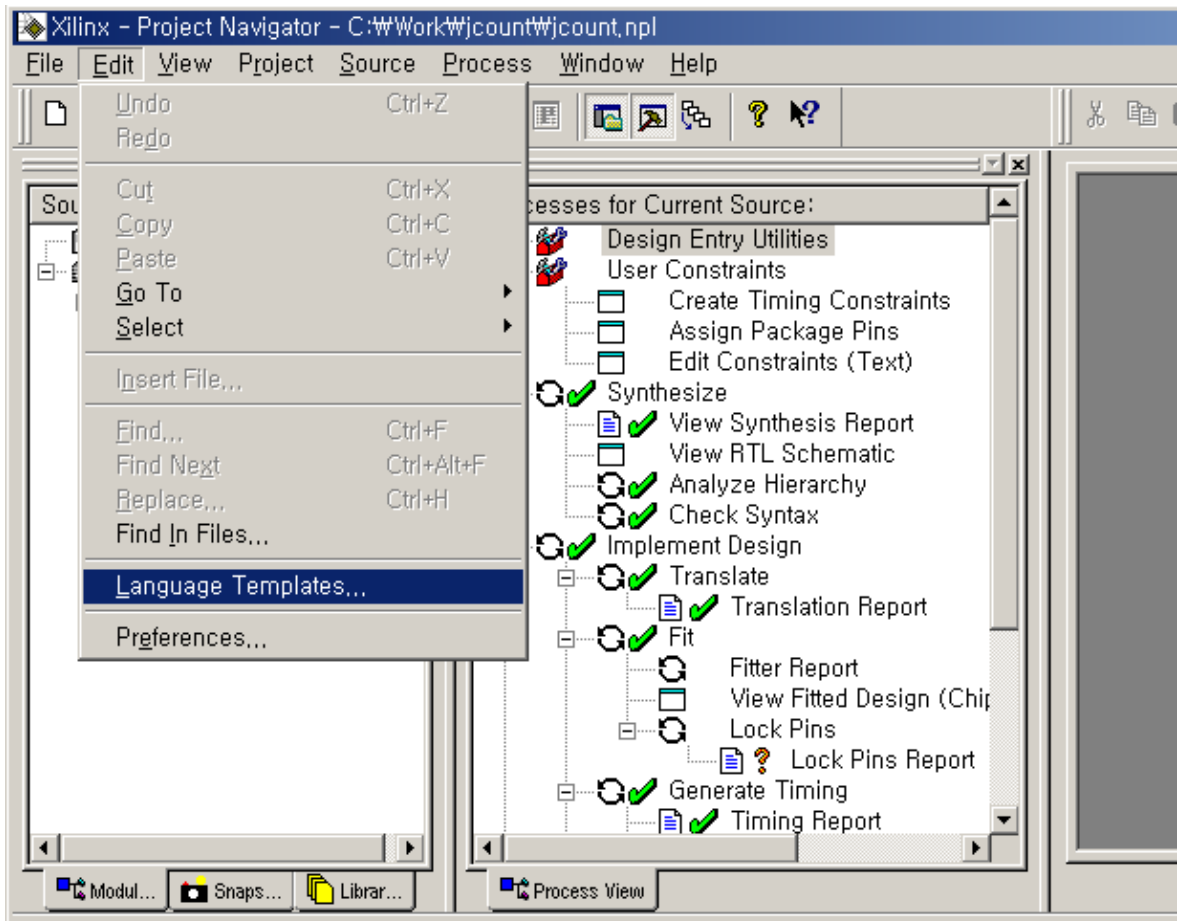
Xilinx - Project Navigator - C:₩Work₩jcount₩jcount.npl

File Edit View Project Source Process Window Help

Undo Ctrl+Z
Redo
Cut Ctrl+X
Copy Ctrl+C
Paste Ctrl+V
Go To
Select
Insert File...
Find... Ctrl+F
Find Next Ctrl+Alt+F
Replace... Ctrl+H
Find In Files...
Language Templates...
Preferences...

Sou

cesses for Current Source:
Design Entry Utilities
User Constraints
Create Timing Constraints
Assign Package Pins
Edit Constraints (Text)
Synthesize
View Synthesis Report
View RTL Schematic
Analyze Hierarchy
Check Syntax
Implement Design
Translate
Translation Report
Fit
Fitter Report
View Fitted Design (Chip
Lock Pins
Lock Pins Report
Generate Timing
Timing Report

Modul... Snaps... Librar...
Process View